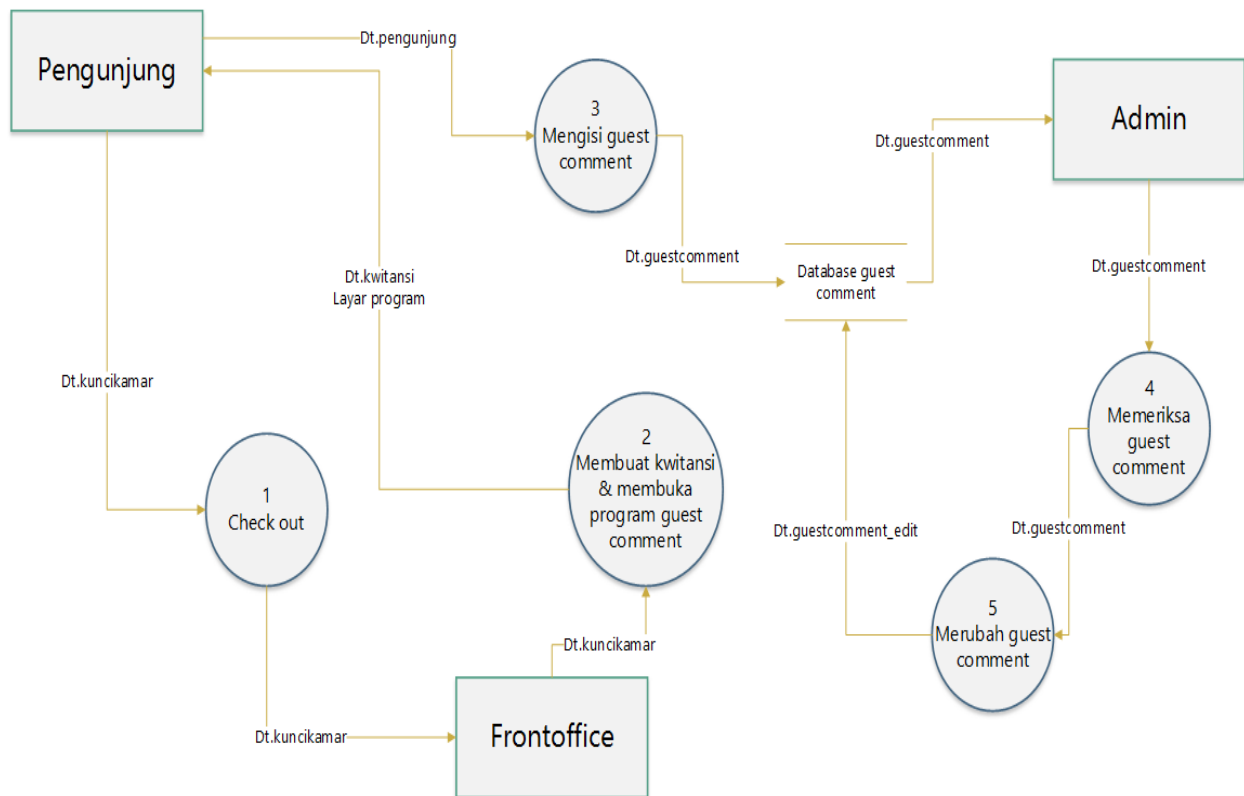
Pengunjung

Dt.pengunjung

3
Mengisi guest comment

Admin

Dt.guestcomment

Dt.guestcomment

Database guest comment

Dt.guestcomment

Dt.kwitansi
Layar program

Dt.kuncikamar

4
Memeriksa guest comment

2
Membuat kwitansi & membuka program guest comment

1
Check out

Dt.guestcomment_edit

Dt.guestcomment

5
Merubah guest comment

Dt.kuncikamar

Dt.kuncikamar

Frontoffice